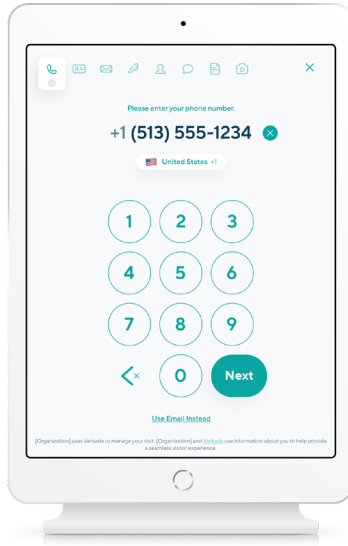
Please enter your phone number.

+1 (513) 555-1234

United States +1

1 2 3
4 5 6
7 8 9
0

Next

Use Email Instead

[Organization] uses Verkada to manage your visit. [Organization] and Verkada use information about you to help provide a seamless visitor experience.